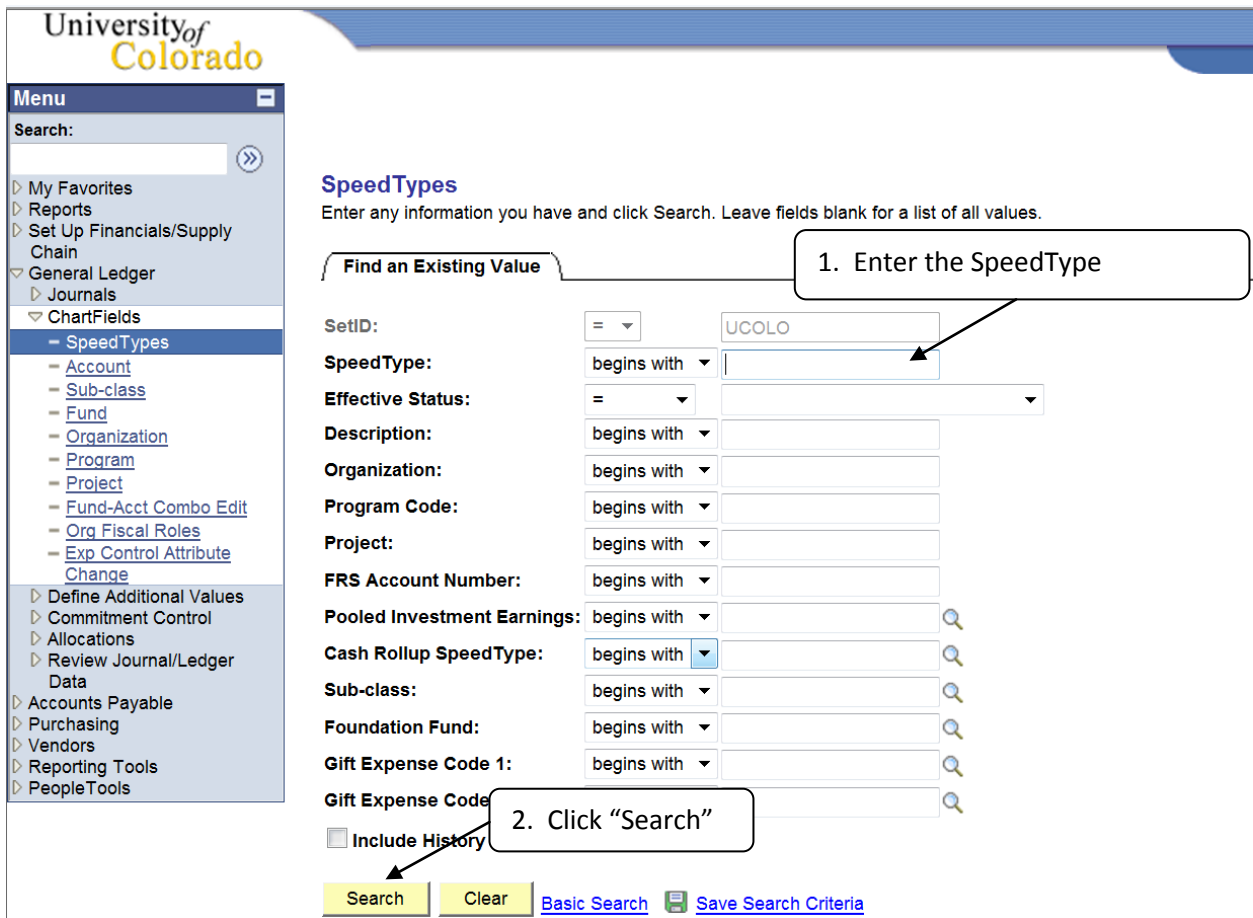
University of Colorado

Menu

Search:

My Favorites
Reports
Set Up Financials/Supply Chain
General Ledger
Journals
ChartFields
SpeedTypes
Account
Sub-class
Fund
Organization
Program
Project
Fund-Acct Combo Edit
Org Fiscal Roles
Exp Control Attribute Change
Define Additional Values
Commitment Control
Allocations
Review Journal/Ledger Data
Accounts Payable
Purchasing
Vendors
Reporting Tools
PeopleTools

SpeedTypes

Enter any information you have and click Search. Leave fields blank for a list of all values.

Find an Existing Value

1. Enter the SpeedType

| | | |
|---|---|---|
| SetID: | = | UCOLO |
| SpeedType: | begins with | |
| Effective Status: | = | |
| Description: | begins with | |
| Organization: | begins with | |
| Program Code: | begins with | |
| Project: | begins with | |
| FRS Account Number: | begins with | |
| Pooled Investment Earnings: | begins with | |
| Cash Rollup SpeedType: | begins with | |
| Sub-class: | begins with | |
| Foundation Fund: | begins with | |
| Gift Expense Code 1: | begins with | |
| Gift Expense Code | | |

2. Click "Search"

Include History

Search Clear Basic Search Save Search Criteria